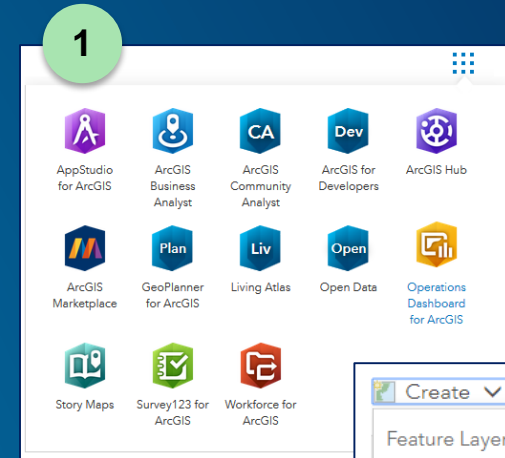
1

AppStudio for ArcGIS

ArcGIS Business Analyst

CA
ArcGIS Community Analyst

Dev
ArcGIS for Developers

ArcGIS Hub

ArcGIS Marketplace

Plan
GeoPlanner for ArcGIS

Liv
Living Atlas

Open
Open Data

Operations Dashboard for ArcGIS

Story Maps

Survey123 for ArcGIS

Workforce for ArcGIS

Create

Feature Layer